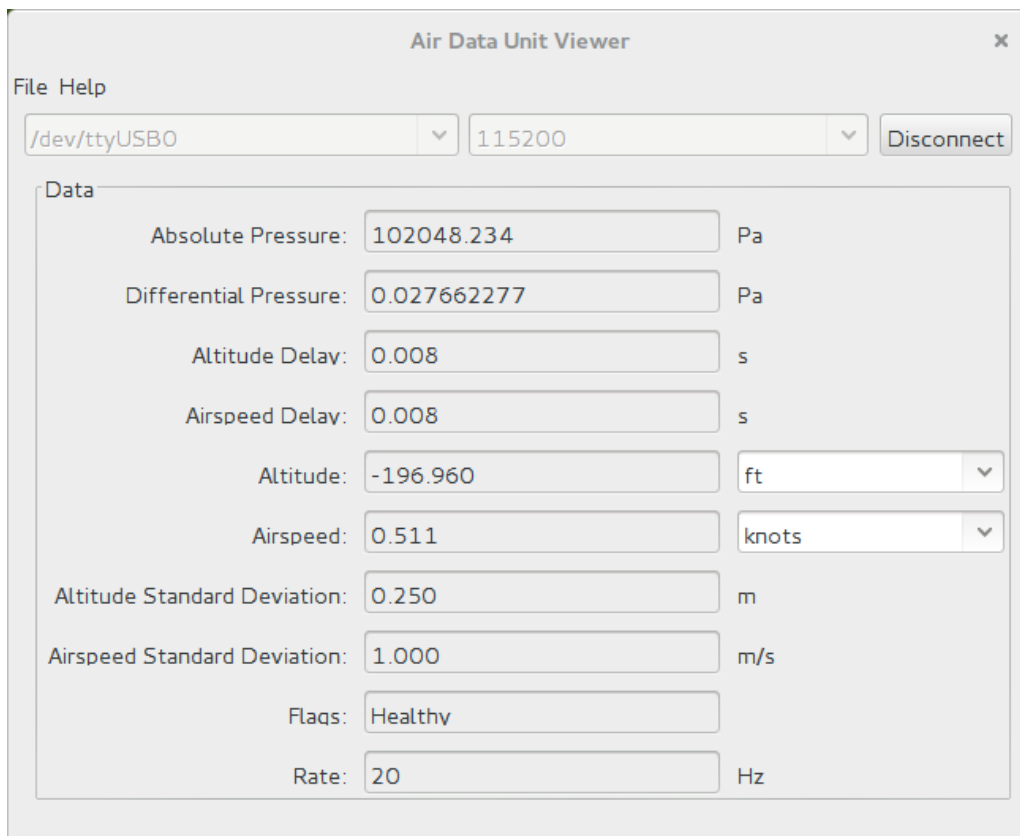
Air Data Unit Viewer

×

File Help

/dev/ttyUSB0

115200

Disconnect

Data

Absolute Pressure: 102048.234 Pa

Differential Pressure: 0.027662277 Pa

Altitude Delay: 0.008 s

Airspeed Delay: 0.008 s

Altitude: -196.960 ft

Airspeed: 0.511 knots

Altitude Standard Deviation: 0.250 m

Airspeed Standard Deviation: 1.000 m/s

Flags: Healthy

Rate: 20 Hz